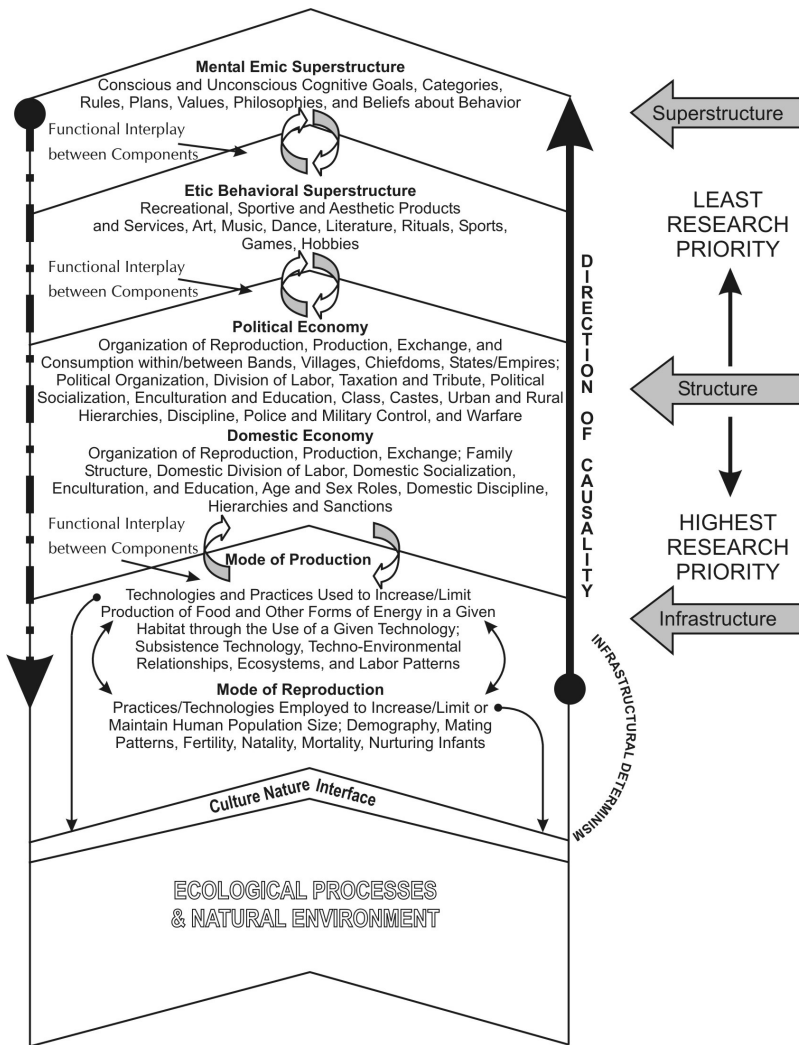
Mental Emic Superstructure
Conscious and Unconscious Cognitive Goals, Categories, Rules, Plans, Values, Philosophies, and Beliefs about Behavior

Superstructure

Functional Interplay between Components

Etic Behavioral Superstructure
Recreational, Sportive and Aesthetic Products and Services, Art, Music, Dance, Literature, Rituals, Sports, Games, Hobbies

LEAST RESEARCH PRIORITY

Functional Interplay between Components

DIRECTION OF CAUSALITY

Political Economy
Organization of Reproduction, Production, Exchange, and Consumption within/between Bands, Villages, Chiefdoms, States/Empires; Political Organization, Division of Labor, Taxation and Tribute, Political Socialization, Enculturation and Education, Class, Castes, Urban and Rural Hierarchies, Discipline, Police and Military Control, and Warfare

Structure

Domestic Economy
Organization of Reproduction, Production, Exchange; Family Structure, Domestic Division of Labor, Domestic Socialization, Enculturation, and Education, Age and Sex Roles, Domestic Discipline, Hierarchies and Sanctions

HIGHEST RESEARCH PRIORITY

Functional Interplay between Components

Mode of Production
Technologies and Practices Used to Increase/Limit Production of Food and Other Forms of Energy in a Given Habitat through the Use of a Given Technology; Subsistence Technology, Techno-Environmental Relationships, Ecosystems, and Labor Patterns

Infrastructure

Mode of Reproduction
Practices/Technologies Employed to Increase/Limit or Maintain Human Population Size; Demography, Mating Patterns, Fertility, Natality, Mortality, Nurturing Infants

INFRASTRUCTURAL DETERMINISM

Culture Nature Interface

ECOLOGICAL PROCESSES & NATURAL ENVIRONMENT